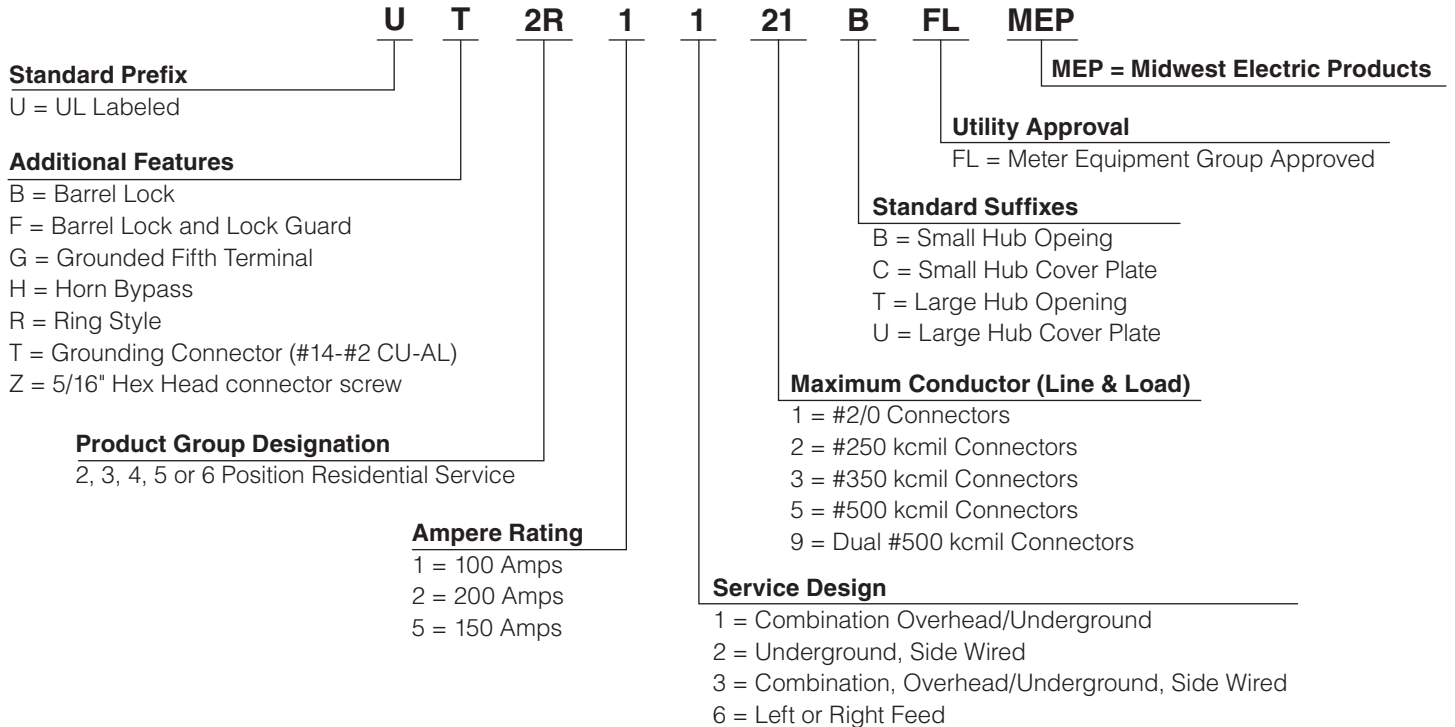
U T 2R 1 1 21 B FL MEP

Standard Prefix
U = UL Labeled

Additional Features
B = Barrel Lock
F = Barrel Lock and Lock Guard
G = Grounded Fifth Terminal
H = Horn Bypass
R = Ring Style
T = Grounding Connector (#14-#2 CU-AL)
Z = 5/16" Hex Head connector screw

Product Group Designation
2, 3, 4, 5 or 6 Position Residential Service

Ampere Rating
1 = 100 Amps
2 = 200 Amps
5 = 150 Amps

MEP = Midwest Electric Products

Utility Approval
FL = Meter Equipment Group Approved

Standard Suffixes
B = Small Hub Opeing
C = Small Hub Cover Plate
T = Large Hub Opening
U = Large Hub Cover Plate

Maximum Conductor (Line & Load)
1 = #2/0 Connectors
2 = #250 kcmil Connectors
3 = #350 kcmil Connectors
5 = #500 kcmil Connectors
9 = Dual #500 kcmil Connectors

Service Design
1 = Combination Overhead/Underground
2 = Underground, Side Wired
3 = Combination, Overhead/Underground, Side Wired
6 = Left or Right Feed